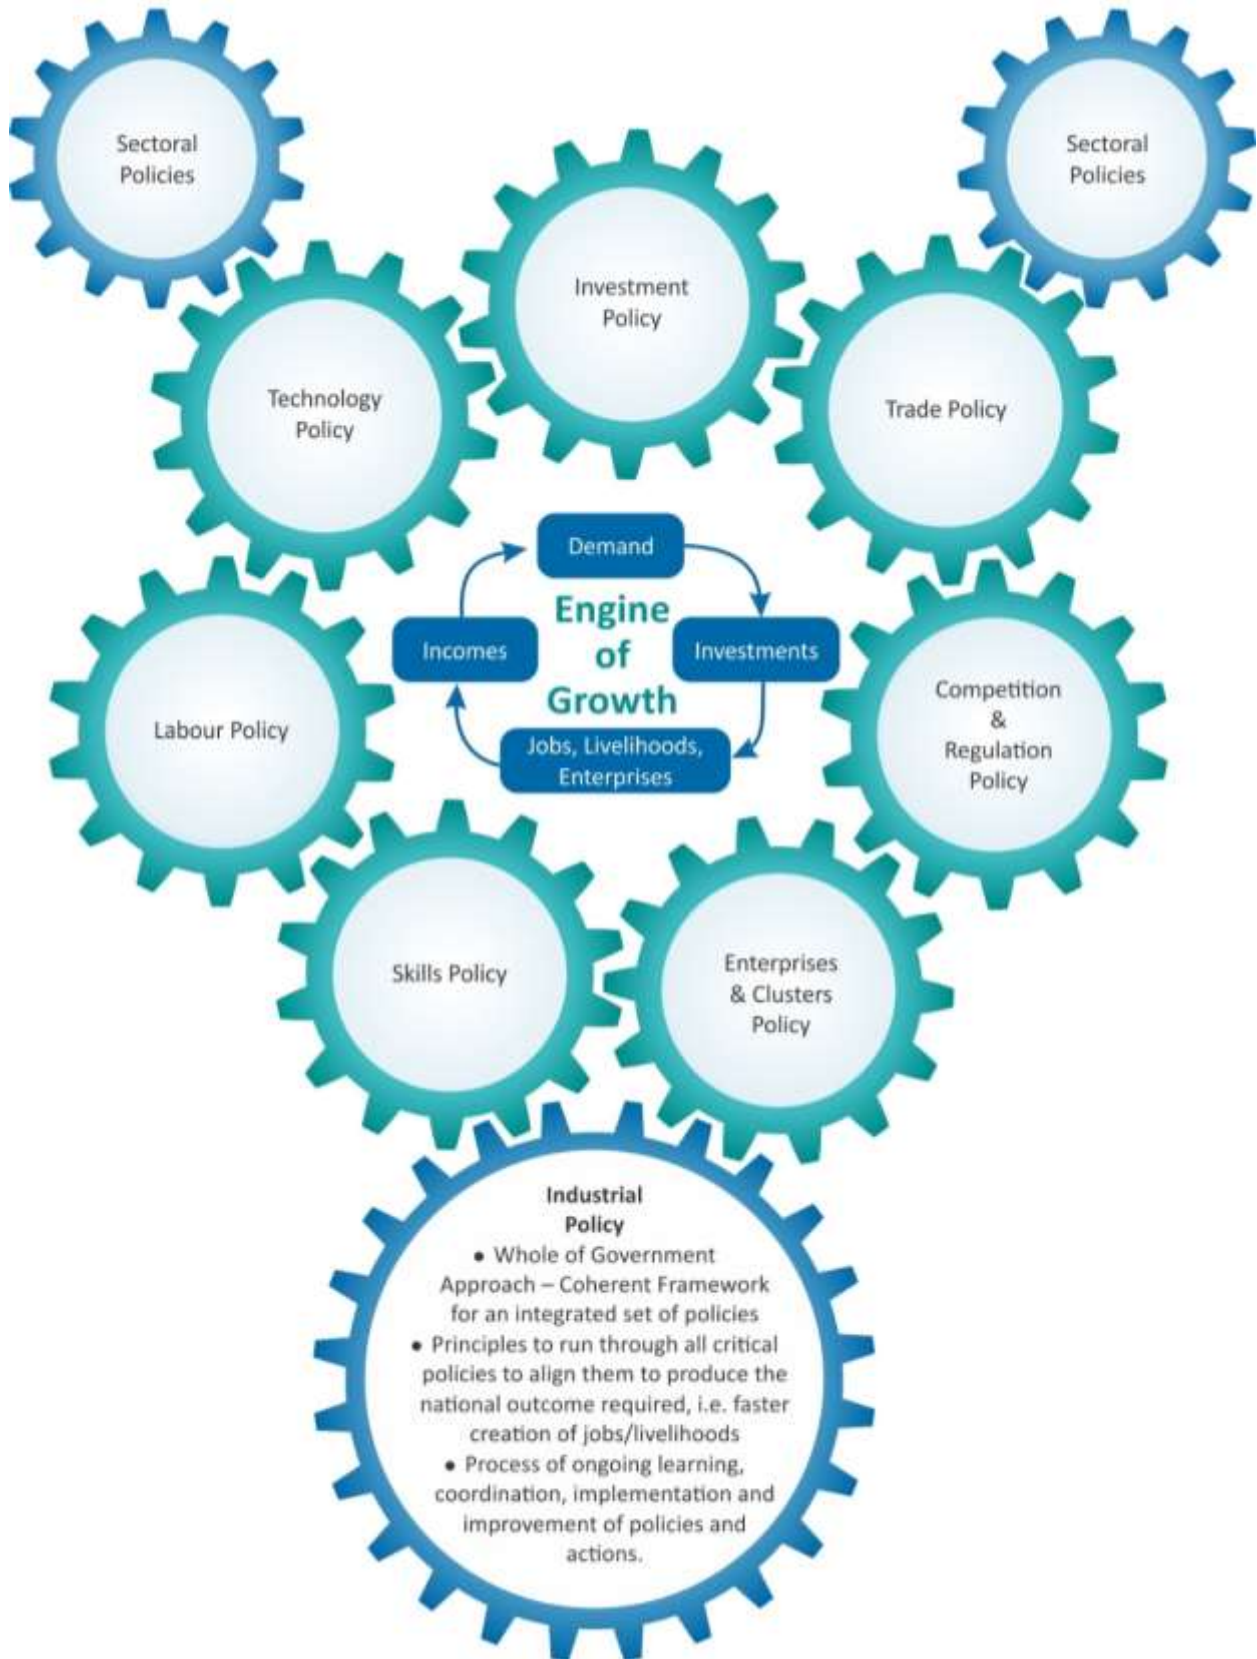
Sectoral Policies

Sectoral Policies

Investment Policy

Technology Policy

Trade Policy

Demand

Engine of Growth

Incomes

Investments

Jobs, Livelihoods, Enterprises

Labour Policy

Competition & Regulation Policy

Skills Policy

Enterprises & Clusters Policy

Industrial Policy

• Whole of Government Approach – Coherent Framework for an integrated set of policies
• Principles to run through all critical policies to align them to produce the national outcome required, i.e. faster creation of jobs/livelihoods
• Process of ongoing learning, coordination, implementation and improvement of policies and actions.